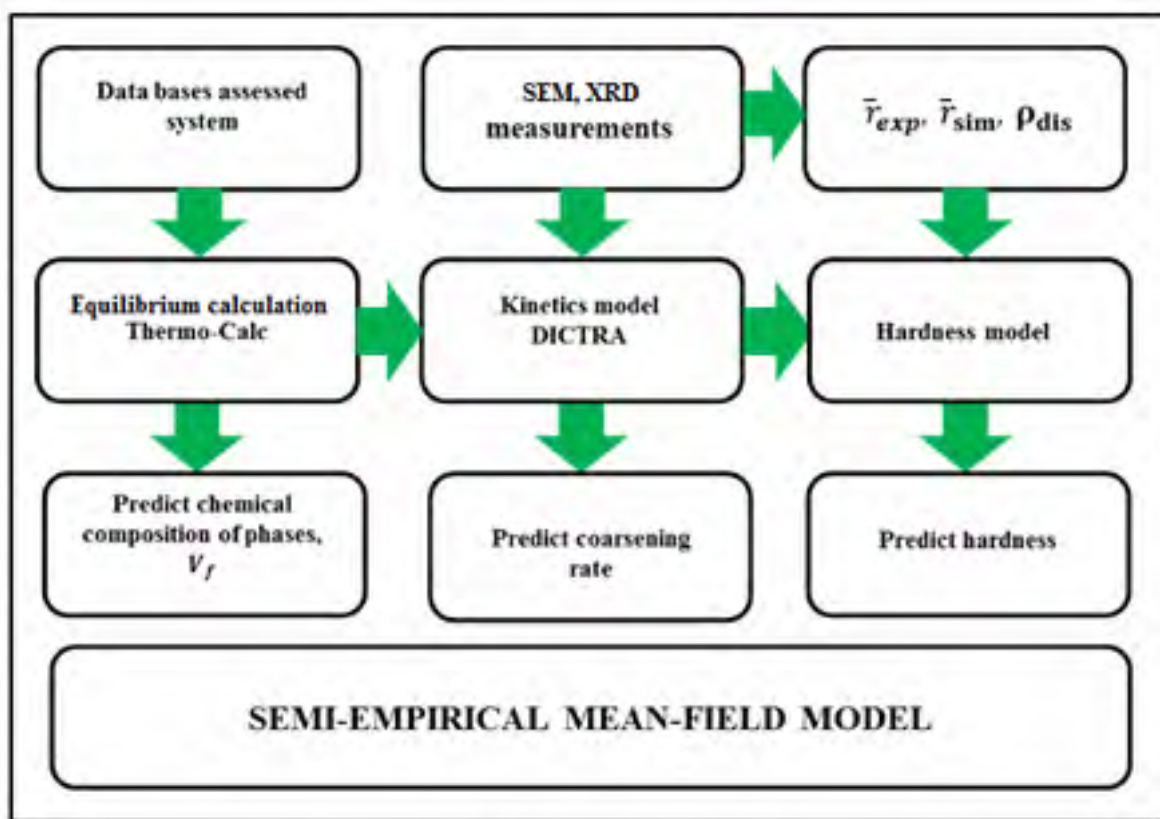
Data bases assessed system

SEM, XRD measurements

$\bar{r}_{exp}$, $\bar{r}_{sim}$, $\rho_{dis}$

Equilibrium calculation Thermo-Calc

Kinetics model DICTRA

Hardness model

Predict chemical composition of phases, $V_f$

Predict coarsening rate

Predict hardness

SEMI-EMPIRICAL MEAN-FIELD MODEL